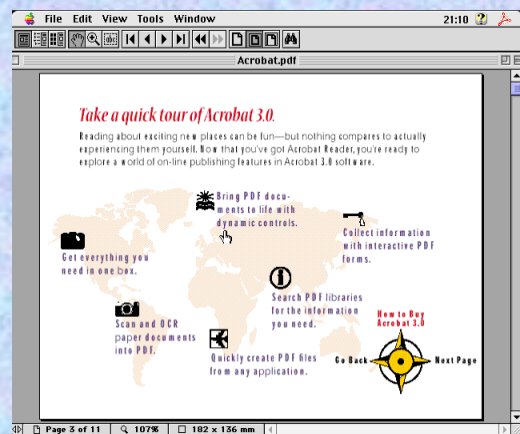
File Edit View Tools Window

21:10

Acrobat.pdf

Take a quick tour of Acrobat 3.0.

Reading about exciting new places can be fun—but nothing compares to actually experiencing them yourself. Now that you've got Acrobat Reader, you're ready to explore a world of on-line publishing features in Acrobat 3.0 software.

Bring PDF documents to life with dynamic controls.

Collect information with interactive PDF forms.

Get everything you need in one box.

Search PDF libraries for the information you need.

Scan and OCR paper documents into PDF.

How to Buy Acrobat 3.0

Quickly create PDF files from any application.

Go Back

Next Page

Page 3 of 11

107%

182 x 136 mm